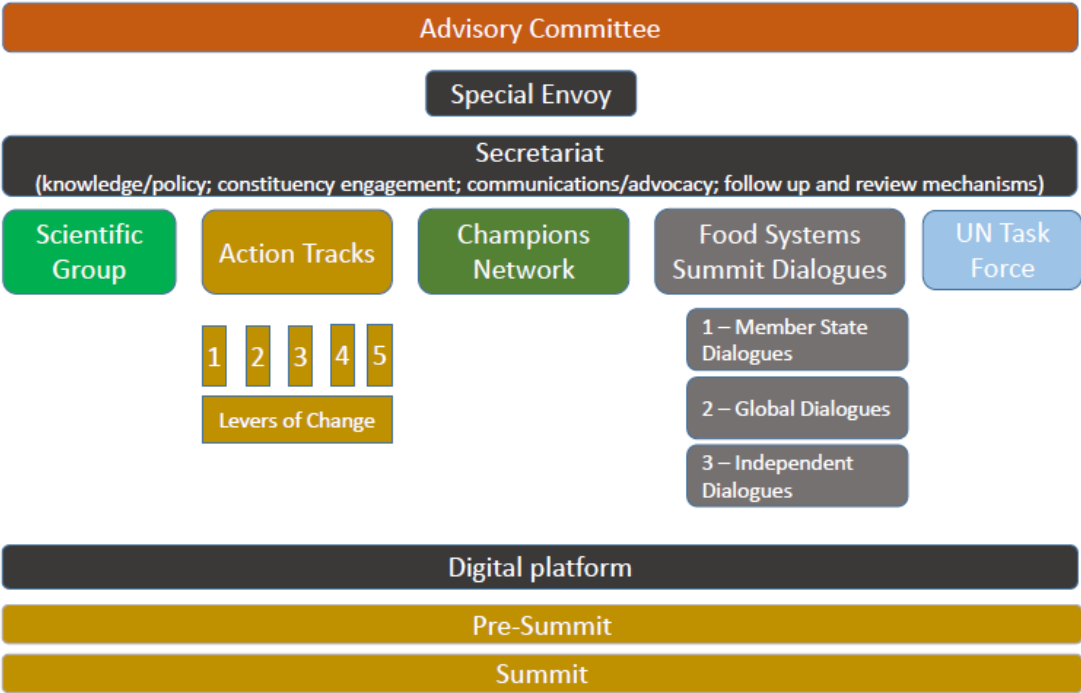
Advisory Committee

Special Envoy

Secretariat
(knowledge/policy; constituency engagement; communications/advocacy; follow up and review mechanisms)

Scientific Group

Action Tracks

1 2 3 4 5

Levers of Change

Champions Network

Food Systems Summit Dialogues

1 – Member State Dialogues

2 – Global Dialogues

3 – Independent Dialogues

UN Task Force

Digital platform

Pre-Summit

Summit